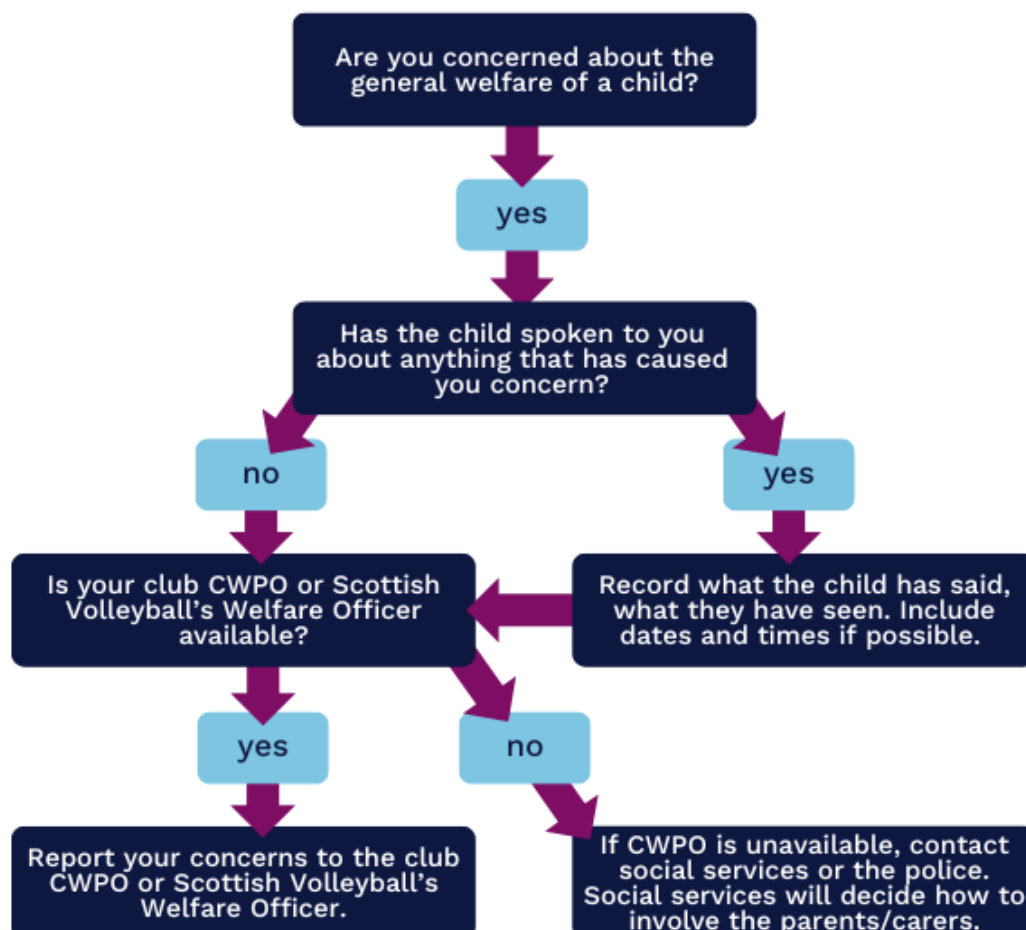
Are you concerned about the general welfare of a child?

yes

Has the child spoken to you about anything that has caused you concern?

no

yes

Is your club CWPO or Scottish Volleyball's Welfare Officer available?

Record what the child has said, what they have seen. Include dates and times if possible.

yes

no

Report your concerns to the club CWPO or Scottish Volleyball's Welfare Officer.

If CWPO is unavailable, contact social services or the police. Social services will decide how to involve the parents/carers.